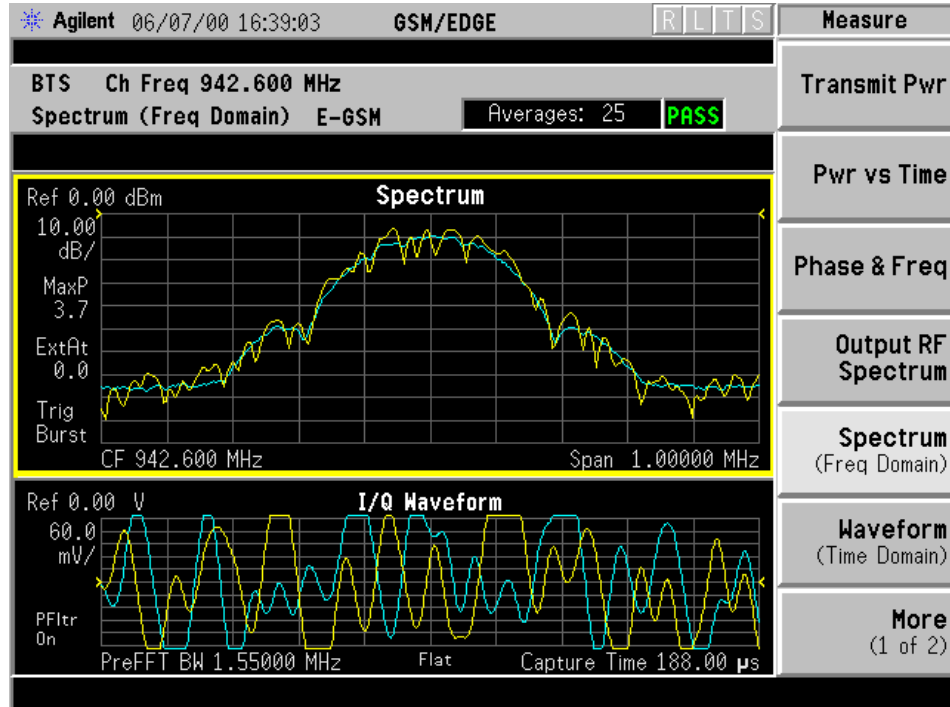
Agilent 06/07/00 16:39:03 GSM/EDGE R L T S

BTS Ch Freq 942.600 MHz
Spectrum (Freq Domain) E-GSM
Averages: 25 PASS

Ref 0.00 dBm
Spectrum
10.00 dB/
MaxP 3.7
ExtAt 0.0
Trig Burst
CF 942.600 MHz
Span 1.00000 MHz

Ref 0.00 V
I/Q Waveform
60.0 mV/
PFltr On
PreFFT BW 1.55000 MHz
Flat
Capture Time 188.00 μs

Measure
Transmit Pwr
Pwr vs Time
Phase & Freq
Output RF Spectrum
Spectrum (Freq Domain)
Waveform (Time Domain)
More (1 of 2)